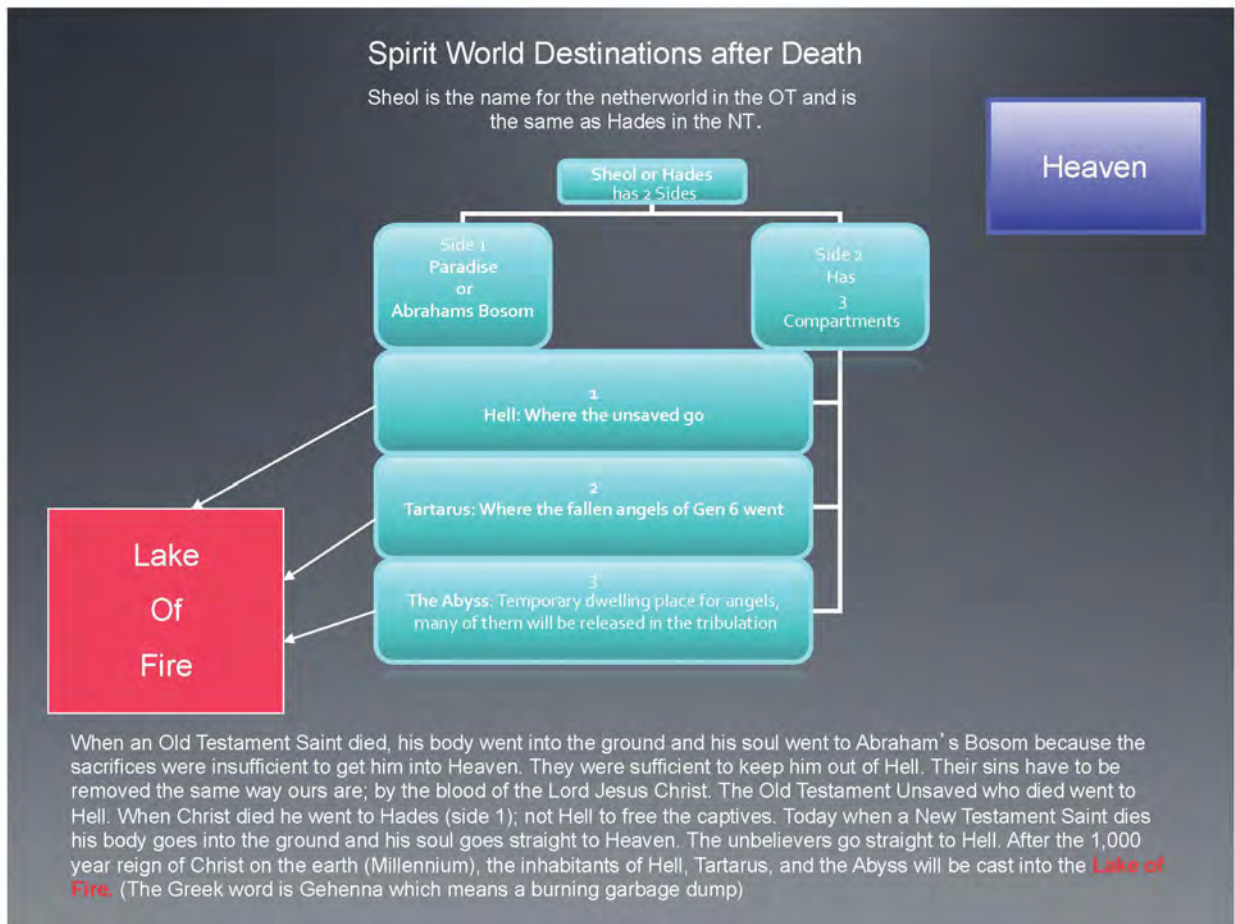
Spirit World Destinations after Death

Sheol is the name for the netherworld in the OT and is the same as Hades in the NT.

Heaven

Sheol or Hades has 2 Sides

Side 1
Paradise
or
Abrahams Bosom

Side 2
Has
3
Compartments

1
Hell: Where the unsaved go

2
Tartarus: Where the fallen angels of Gen 6 went

3
The Abyss: Temporary dwelling place for angels, many of them will be released in the tribulation

Lake
Of
Fire

When an Old Testament Saint died, his body went into the ground and his soul went to Abraham's Bosom because the sacrifices were insufficient to get him into Heaven. They were sufficient to keep him out of Hell. Their sins have to be removed the same way ours are; by the blood of the Lord Jesus Christ. The Old Testament Unsaved who died went to Hell. When Christ died he went to Hades (side 1); not Hell to free the captives. Today when a New Testament Saint dies his body goes into the ground and his soul goes straight to Heaven. The unbelievers go straight to Hell. After the 1,000 year reign of Christ on the earth (Millennium), the inhabitants of Hell, Tartarus, and the Abyss will be cast into the Lake of Fire. (The Greek word is Gehenna which means a burning garbage dump)